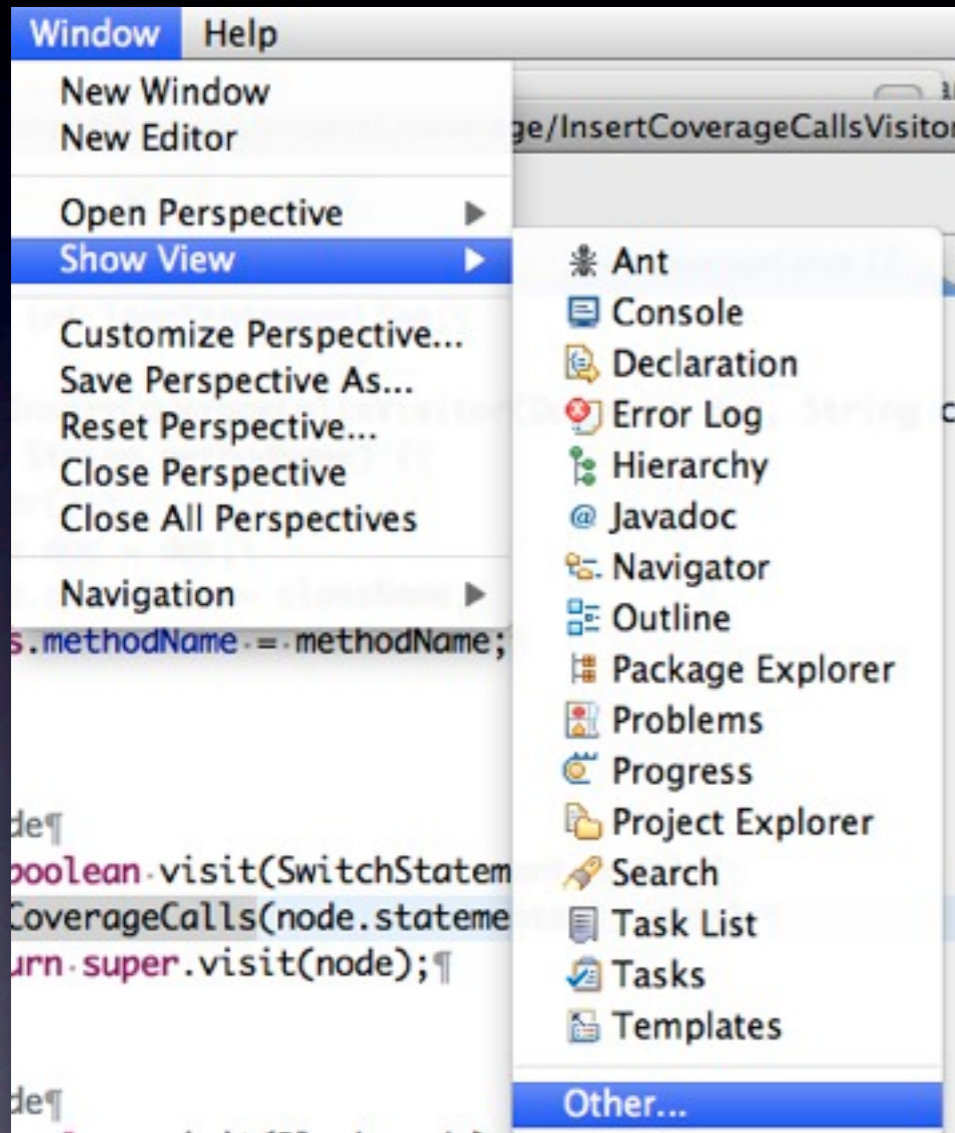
Window Help

New Window
New Editor

Open Perspective
Show View

Customize Perspective...
Save Perspective As...
Reset Perspective...
Close Perspective
Close All Perspectives

Navigation

Ant
Console
Declaration
Error Log
Hierarchy
Javadoc
Navigator
Outline
Package Explorer
Problems
Progress
Project Explorer
Search
Task List
Tasks
Templates

Other...

ge/InsertCoverageCallsVisitor

s.methodName = methodName;

de¶
boolean visit(SwitchStatem
CoverageCalls(node.stateme
urn super.visit(node);¶

de¶